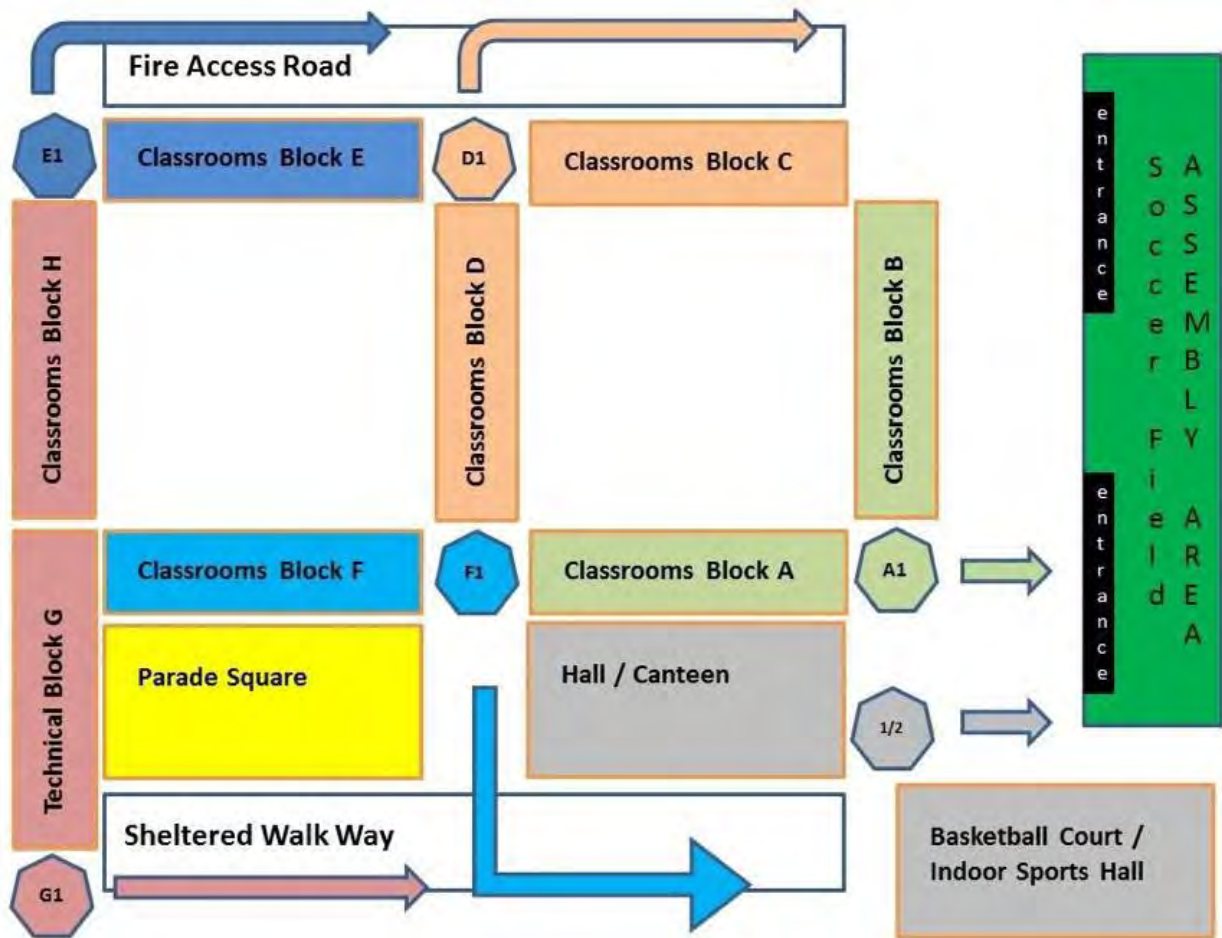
Fire Access Road

E1

Classrooms Block E

D1

Classrooms Block C

entrance

Soccer Field

ASSEMBLY AREA

entrance

Classrooms Block H

Classrooms Block D

Classrooms Block B

Technical Block G

Classrooms Block F

F1

Classrooms Block A

A1

Parade Square

Hall / Canteen

1/2

Sheltered Walk Way

Basketball Court / Indoor Sports Hall

G1